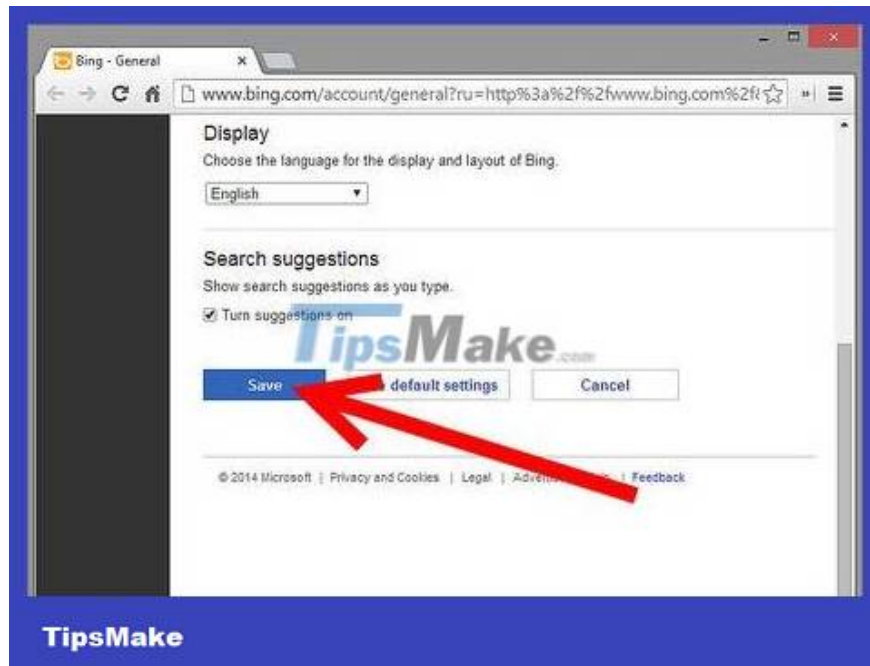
Bing - General ×

www.bing.com/account/general?ru=http%3a%2f%2fwww.bing.com%2f

Display

Choose the language for the display and layout of Bing.

English

Search suggestions

Show search suggestions as you type.

Turn suggestions on

TipsMake.com

Save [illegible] default settings Cancel

© 2014 Microsoft | Privacy and Cookies | Legal | Adve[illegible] | Feedback

TipsMake